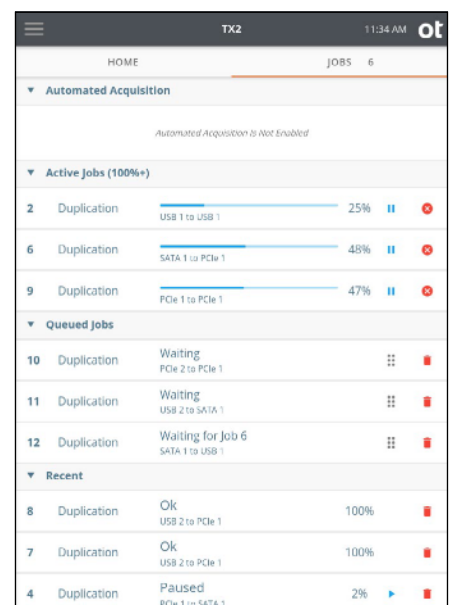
TX2 11:34 AM ot

HOME JOBS 6

Automated Acquisition

Automated Acquisition Is Not Enabled

Active Jobs (100%+)

| | | | |
|---|---|---|---|
| 2 | Duplication | USB 1 to USB 1 | 25% |
| 6 | Duplication | SATA 1 to PCIe 1 | 48% |
| 9 | Duplication | PCIe 1 to PCIe 1 | 47% |

Queued Jobs

| | | |
|---|---|---|
| 10 | Duplication | Waiting PCIe 2 to PCIe 1 |
| 11 | Duplication | Waiting USB 2 to SATA 1 |
| 12 | Duplication | Waiting for Job 6 SATA 1 to USB 1 |

Recent

| | | | |
|---|---|---|---|
| 8 | Duplication | Ok USB 2 to PCIe 1 | 100% |
| 7 | Duplication | Ok USB 2 to PCIe 1 | 100% |
| 4 | Duplication | Paused PCIe 1 to SATA 1 | 2% |